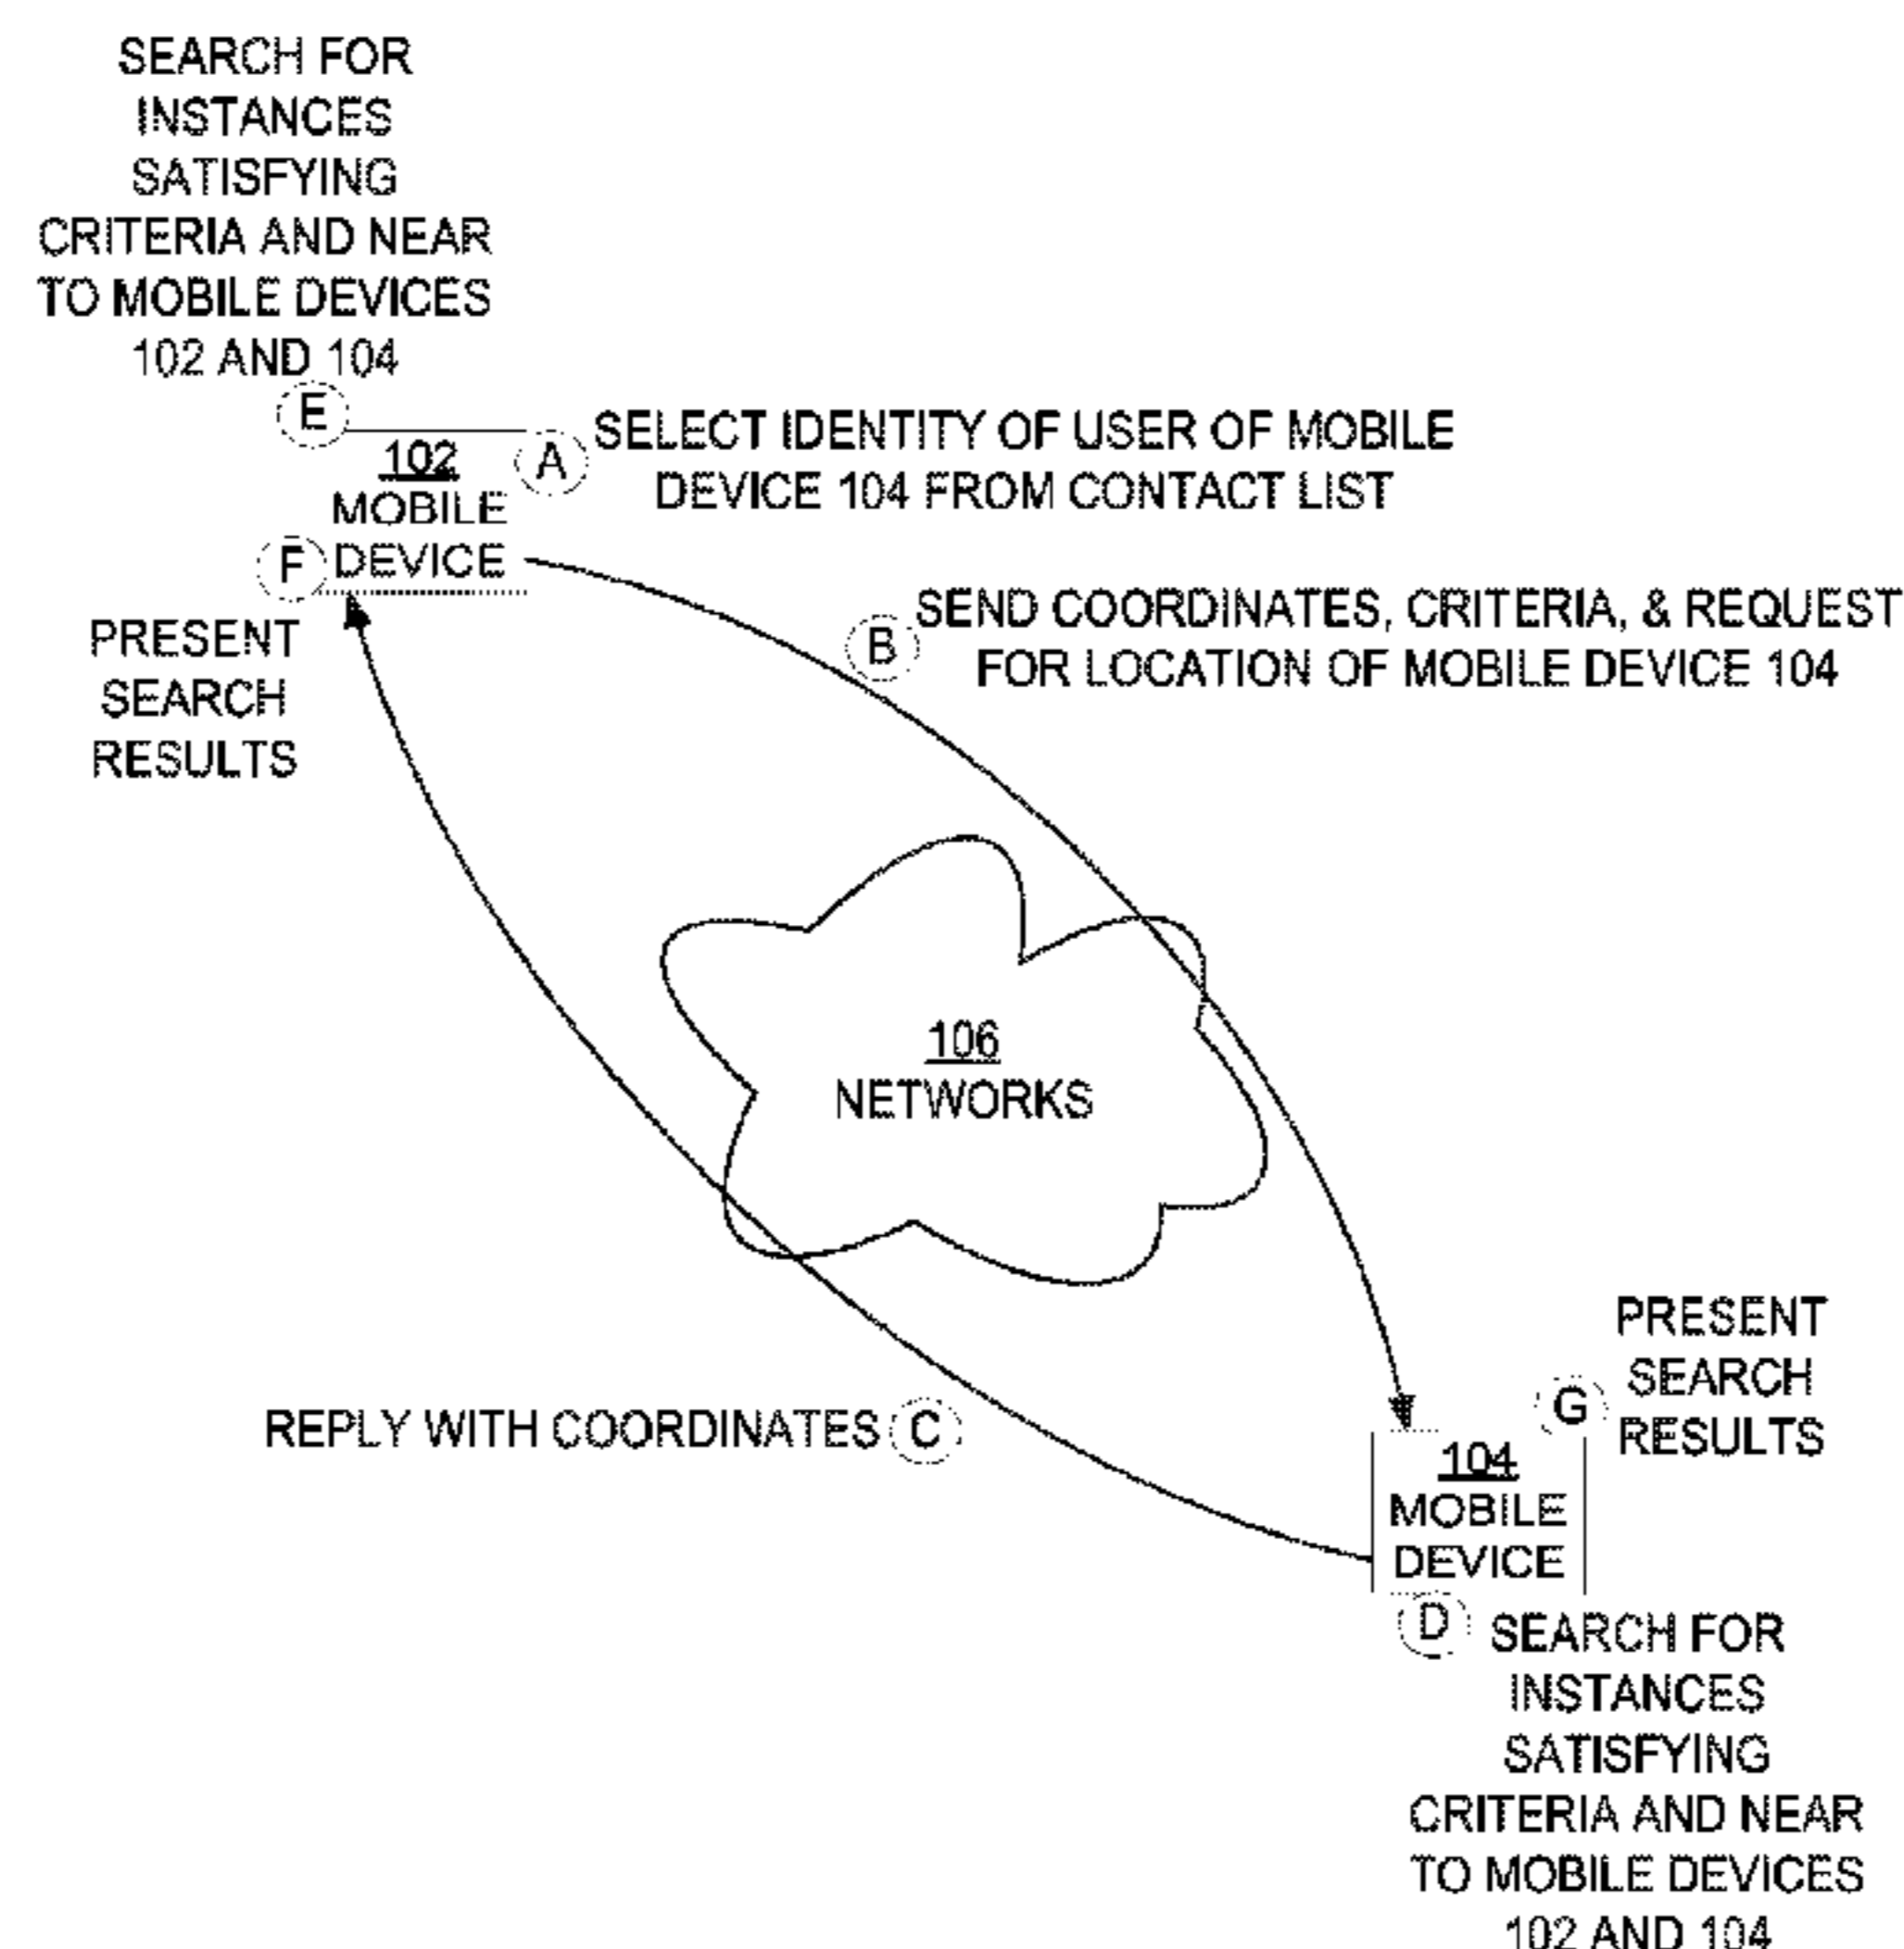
SEARCH FOR INSTANCES SATISFYING CRITERIA AND NEAR TO MOBILE DEVICES 102 AND 104

E

102
MOBILE
DEVICE

A SELECT IDENTITY OF USER OF MOBILE DEVICE 104 FROM CONTACT LIST

F

PRESENT SEARCH RESULTS

B SEND COORDINATES, CRITERIA, & REQUEST FOR LOCATION OF MOBILE DEVICE 104

106
NETWORKS

PRESENT SEARCH RESULTS

G

REPLY WITH COORDINATES C

104
MOBILE
DEVICE

D SEARCH FOR INSTANCES SATISFYING CRITERIA AND NEAR TO MOBILE DEVICES 102 AND 104